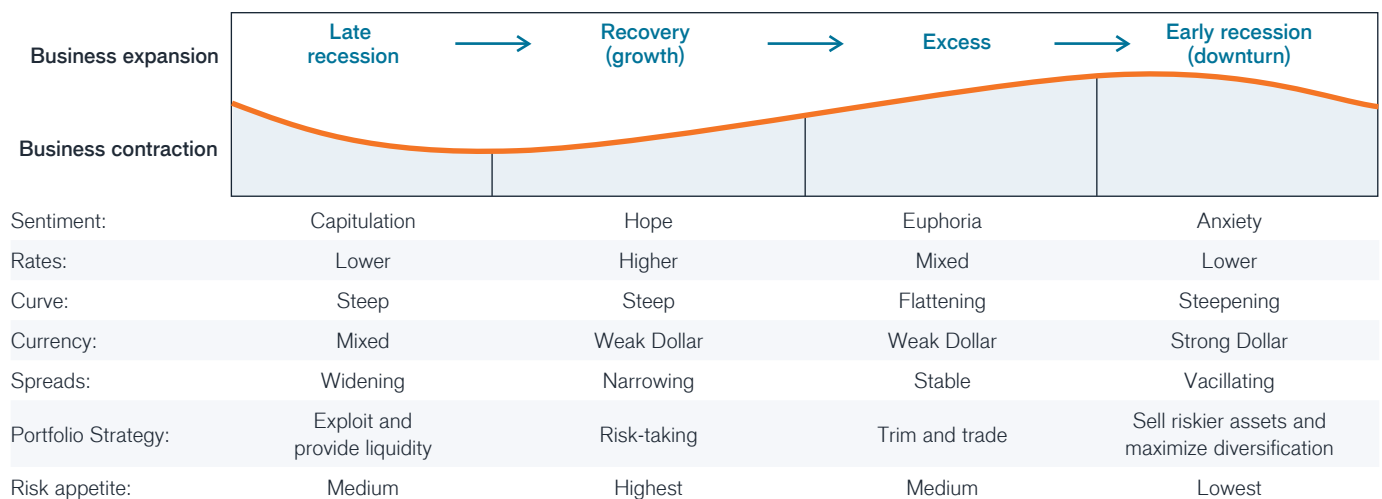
Business expansion

Business contraction

Late recession → Recovery (growth) → Excess → Early recession (downturn)

| | Late recession | Recovery (growth) | Excess | Early recession (downturn) |
|---|---|---|---|---|
| Sentiment: | Capitulation | Hope | Euphoria | Anxiety |
| Rates: | Lower | Higher | Mixed | Lower |
| Curve: | Steep | Steep | Flattening | Steepening |
| Currency: | Mixed | Weak Dollar | Weak Dollar | Strong Dollar |
| Spreads: | Widening | Narrowing | Stable | Vacillating |
| Portfolio Strategy: | Exploit and provide liquidity | Risk-taking | Trim and trade | Sell riskier assets and maximize diversification |
| Risk appetite: | Medium | Highest | Medium | Lowest |